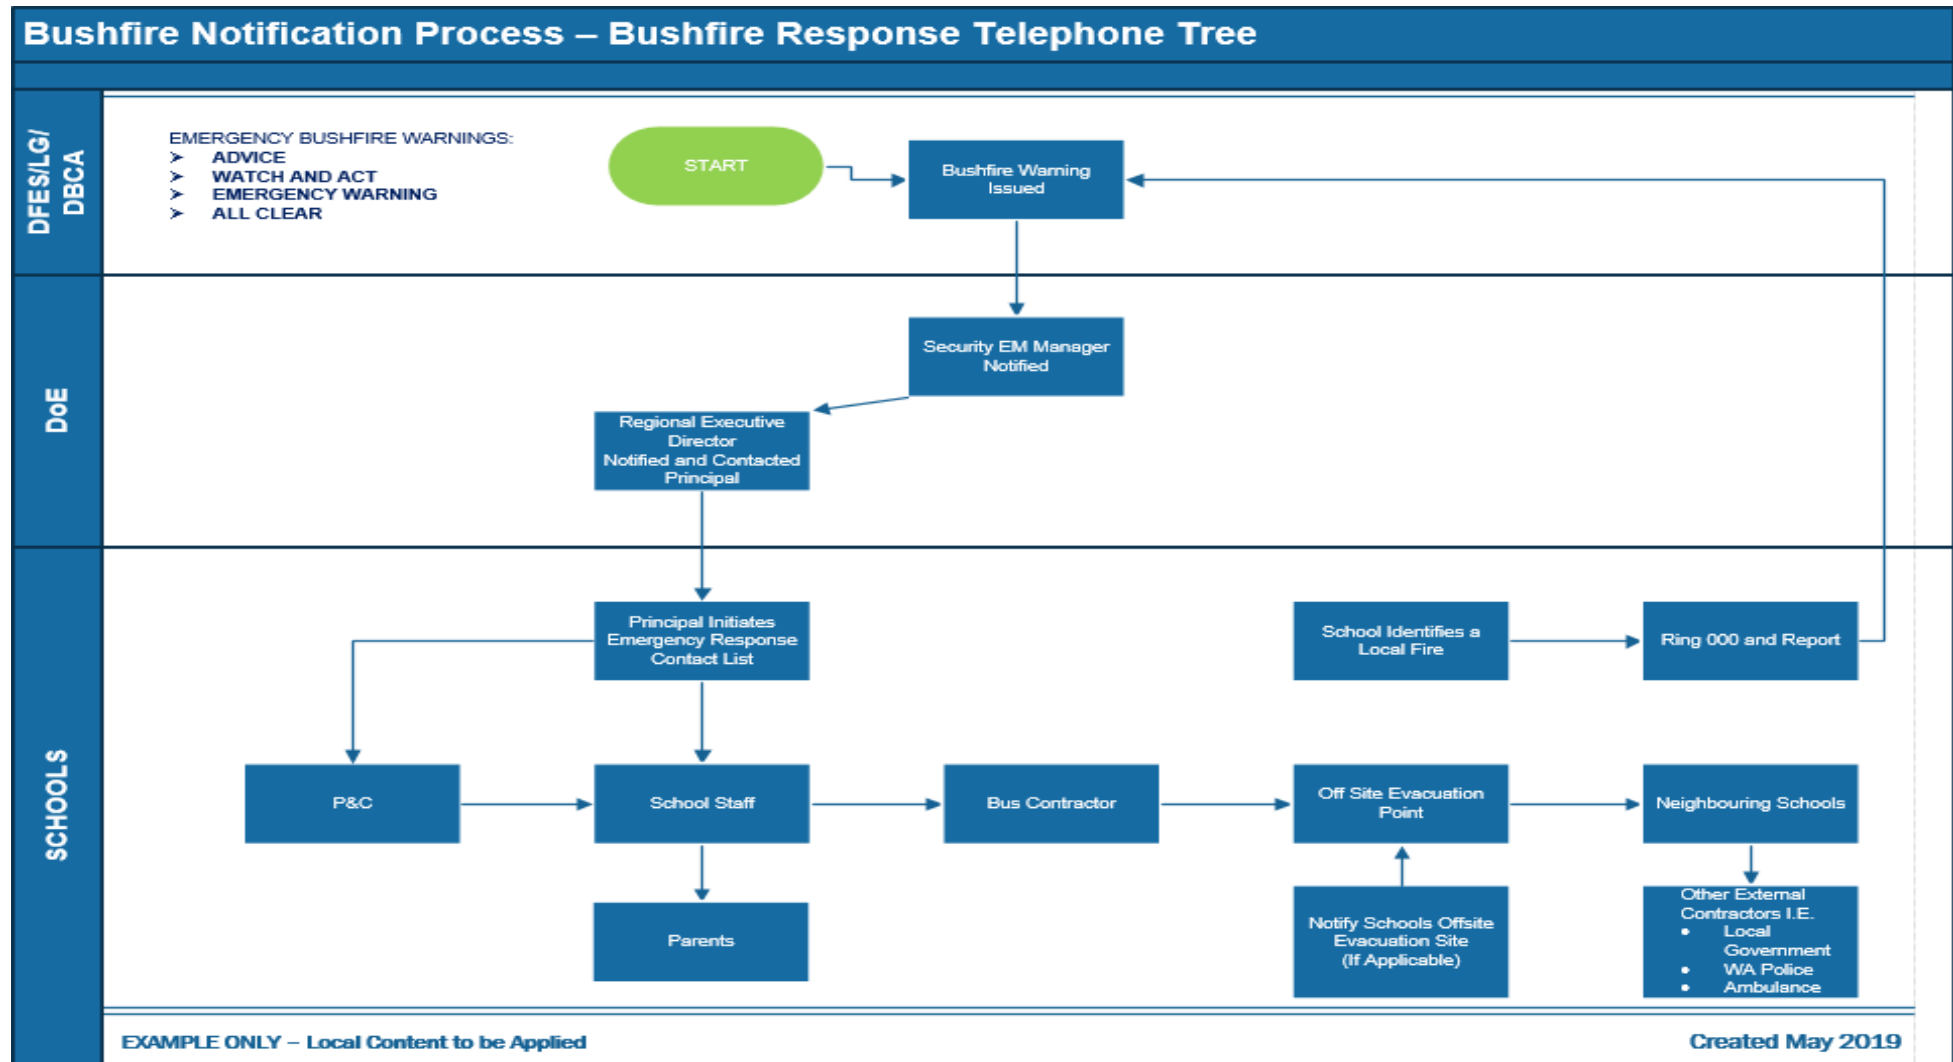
Bushfire Notification Process – Bushfire Response Telephone Tree

DFES/LG/ DBCA

EMERGENCY BUSHFIRE WARNINGS:
➢ ADVICE
➢ WATCH AND ACT
➢ EMERGENCY WARNING
➢ ALL CLEAR

START

Bushfire Warning Issued

DoE

Security EM Manager Notified

Regional Executive Director Notified and Contacted Principal

SCHOOLS

Principal Initiates Emergency Response Contact List

School Identifies a Local Fire

Ring 000 and Report

P&C

School Staff

Bus Contractor

Off Site Evacuation Point

Neighbouring Schools

Parents

Notify Schools Offsite Evacuation Site (If Applicable)

Other External Contractors I.E.
• Local Government
• WA Police
• Ambulance

EXAMPLE ONLY – Local Content to be Applied

Created May 2019